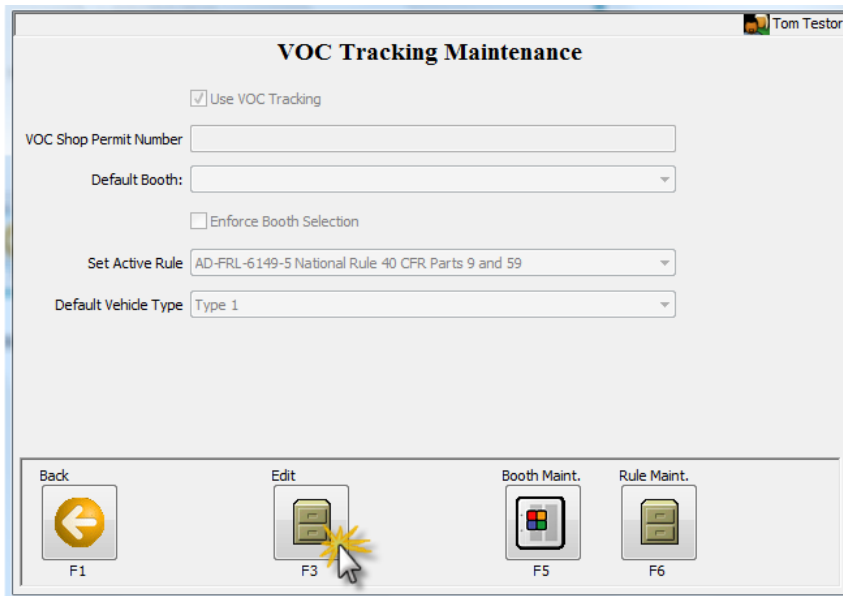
Tom Testor

VOC Tracking Maintenance

Use VOC Tracking

VOC Shop Permit Number

Default Booth:

Enforce Booth Selection

Set Active Rule AD-FRL-6149-5 National Rule 40 CFR Parts 9 and 59

Default Vehicle Type Type 1

Back F1

Edit F3

Booth Maint. F5

Rule Maint. F6